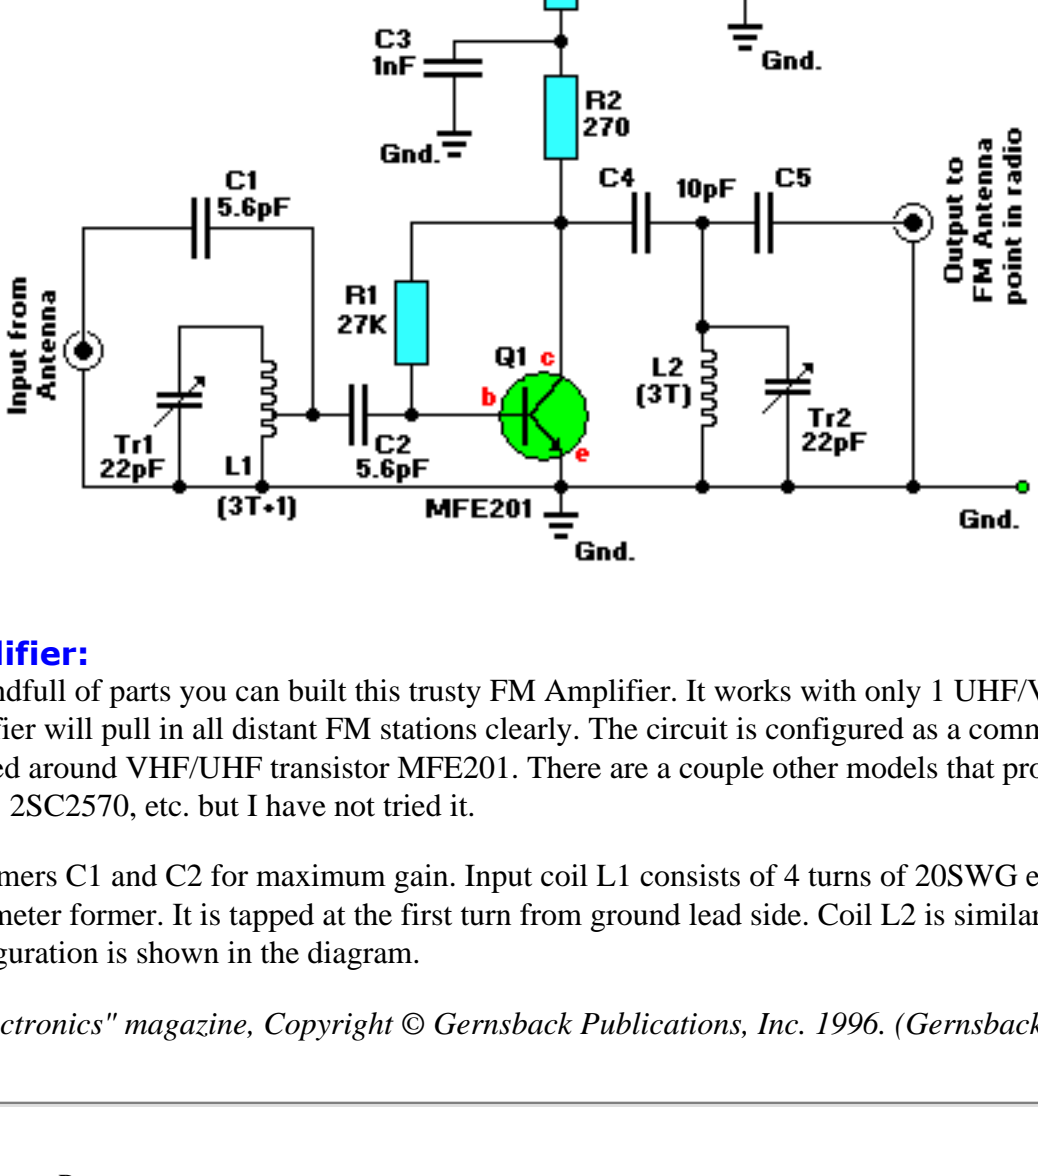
C3
1nF

Gnd.

Gnd.

R2
270

C1
5.6pF

C4

10pF

C5

Output to
FM Antenna
point in radio

Input from
Antenna

R1
27K

Q1

c

b

e

L2
(3T)

Tr1
22pF

L1

C2
5.6pF

Tr2
22pF

(3T+1)

MFE201

Gnd.

Gnd.

lifier:

ndfull of parts you can built this trusty FM Amplifier. It works with only 1 UHF/V fier will pull in all distant FM stations clearly. The circuit is configured as a comm ed around VHF/UHF transistor MFE201. There are a couple other models that pro 2SC2570, etc. but I have not tried it.

mers C1 and C2 for maximum gain. Input coil L1 consists of 4 turns of 20SWG e meter former. It is tapped at the first turn from ground lead side. Coil L2 is similar guration is shown in the diagram.

ctronics" magazine, Copyright © Gernsback Publications, Inc. 1996. (Gernsback